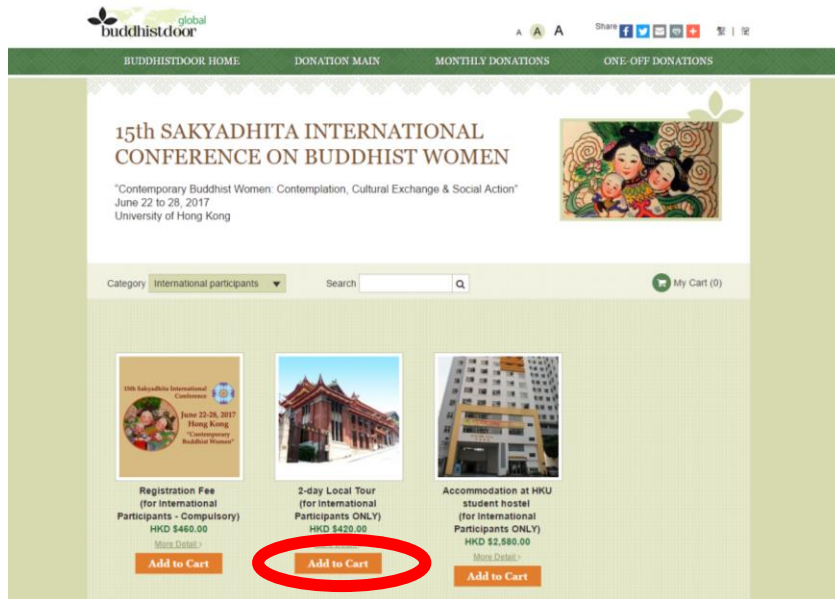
buddhistdoor global

A A A

Share

繁 | 简

BUDDHISTDOOR HOME DONATION MAIN MONTHLY DONATIONS ONE-OFF DONATIONS

15th SAKYADHITA INTERNATIONAL CONFERENCE ON BUDDHIST WOMEN

"Contemporary Buddhist Women: Contemplation, Cultural Exchange & Social Action"
June 22 to 28, 2017
University of Hong Kong

Category International participants

Search

My Cart (0)

15th Sakyadhita International Conference
June 22-28, 2017
Hong Kong
"Contemporary Buddhist Women"

Registration Fee (for International Participants - Compulsory)
HKD $460.00
More Detail >
Add to Cart

2-day Local Tour (for International Participants ONLY)
HKD $420.00
More Detail >
Add to Cart

Accommodation at HKU student hostel (for International Participants ONLY)
HKD $2,580.00
More Detail >
Add to Cart